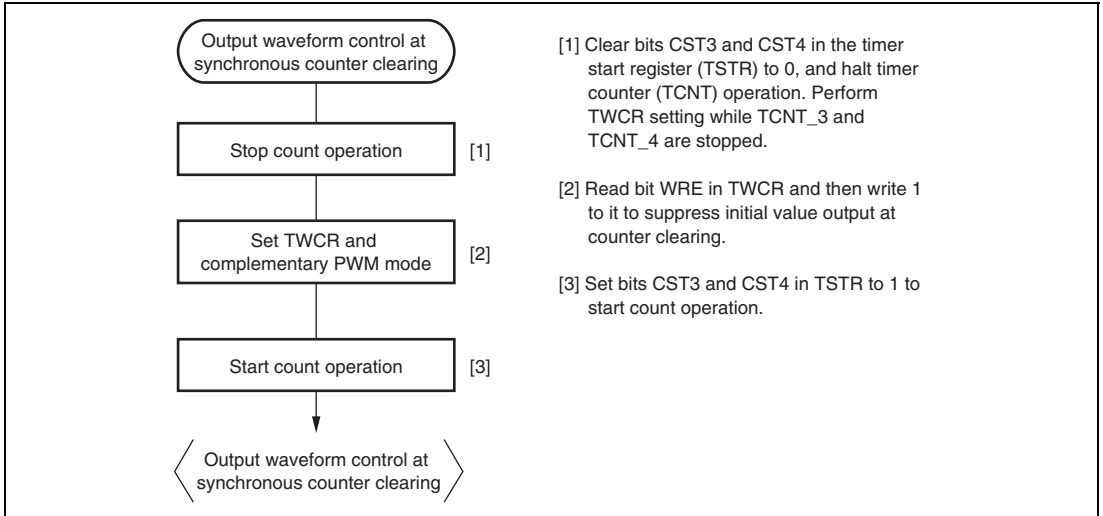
Output waveform control at synchronous counter clearing

Stop count operation [1]

Set TWCR and complementary PWM mode [2]

Start count operation [3]

Output waveform control at synchronous counter clearing

[1] Clear bits CST3 and CST4 in the timer start register (TSTR) to 0, and halt timer counter (TCNT) operation. Perform TWCR setting while TCNT_3 and TCNT_4 are stopped.

[2] Read bit WRE in TWCR and then write 1 to it to suppress initial value output at counter clearing.

[3] Set bits CST3 and CST4 in TSTR to 1 to start count operation.